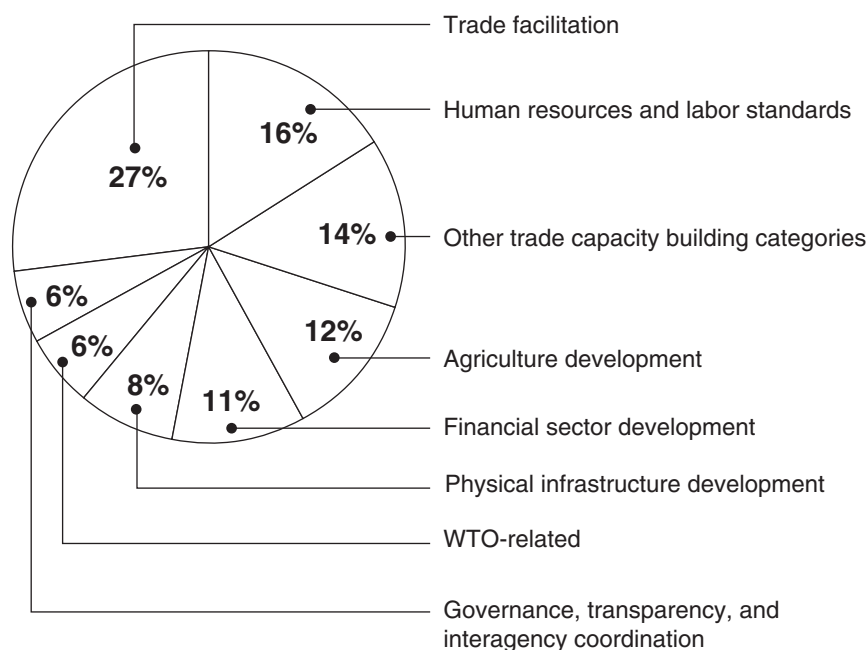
Trade facilitation

Human resources and labor standards

Other trade capacity building categories

Agriculture development

Financial sector development

Physical infrastructure development

WTO-related

Governance, transparency, and interagency coordination

27%

16%

14%

12%

11%

8%

6%

6%